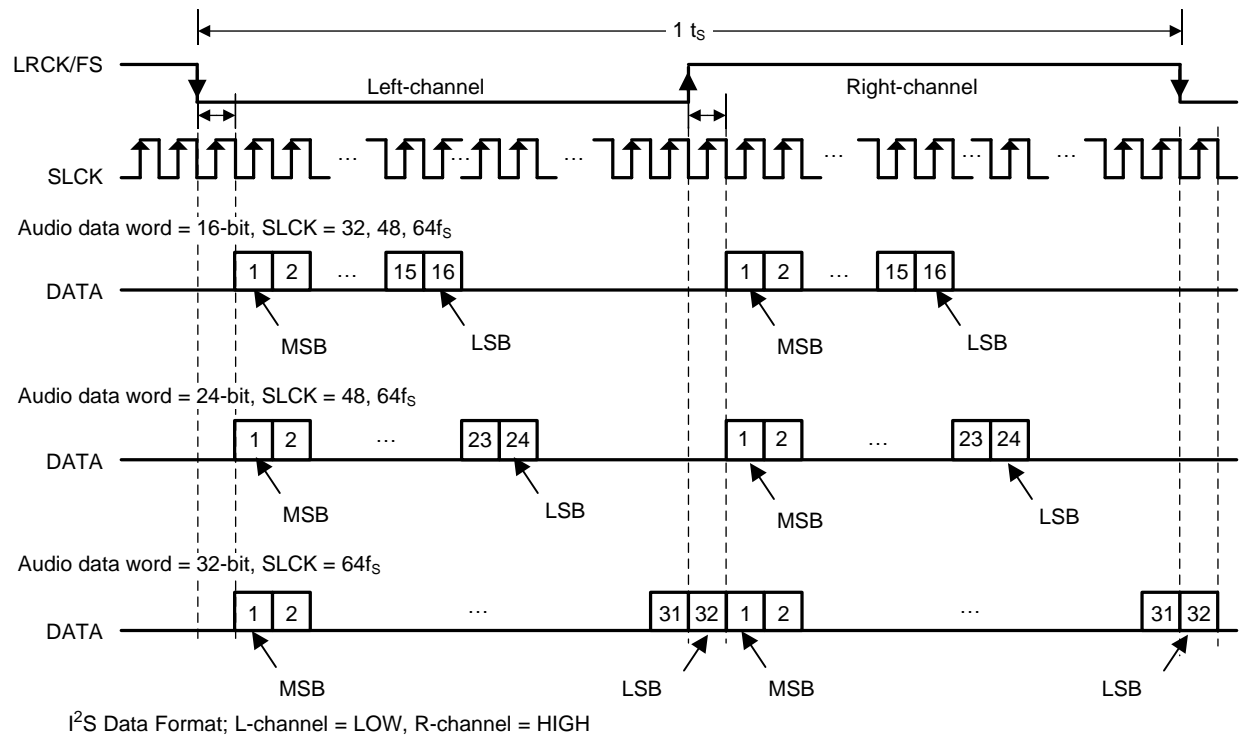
1 $t_S$

LRCK/FS

Left-channel

Right-channel

SLCK

…

…

…

…

…

Audio data word = 16-bit, SLCK = 32, 48, 64$f_S$

DATA

1 2 … 15 16

1 2 … 15 16

MSB

LSB

MSB

LSB

Audio data word = 24-bit, SLCK = 48, 64$f_S$

DATA

1 2 … 23 24

1 2 … 23 24

MSB

LSB

MSB

LSB

Audio data word = 32-bit, SLCK = 64$f_S$

DATA

1 2 … 31 32

1 2 … 31 32

MSB

LSB

MSB

LSB

$I^2S$ Data Format; L-channel = LOW, R-channel = HIGH